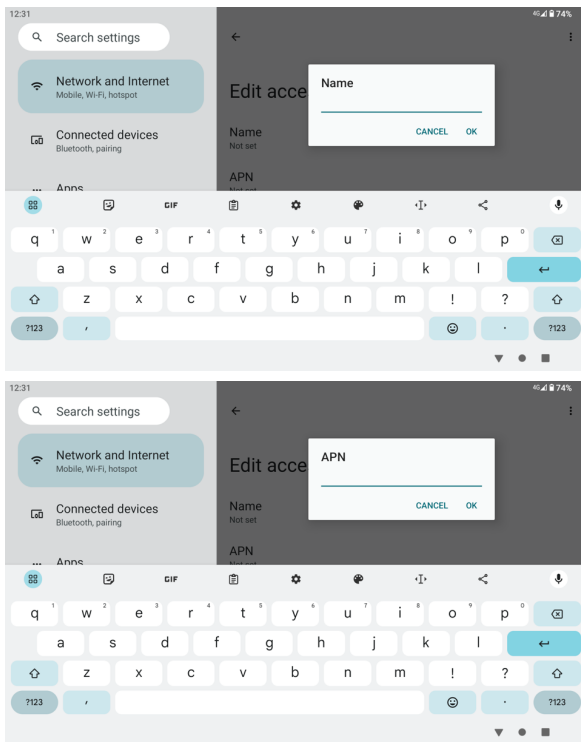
12:31

4G 74%

Search settings

Network and Internet
Mobile, Wi-Fi, hotspot

Connected devices
Bluetooth, pairing

Apps

Edit acce

Name
Not set

APN

Name

CANCEL OK

GIF

q 1 w 2 e 3 r 4 t 5 y 6 u 7 i 8 o 9 p 0
a s d f g h j k l
z x c v b n m ! ?
?123 , . ?123

12:31

4G 74%

Search settings

Network and Internet
Mobile, Wi-Fi, hotspot

Connected devices
Bluetooth, pairing

Apps

Edit acce

Name
Not set

APN

APN

CANCEL OK

GIF

q 1 w 2 e 3 r 4 t 5 y 6 u 7 i 8 o 9 p 0
a s d f g h j k l
z x c v b n m ! ?
?123 , . ?123